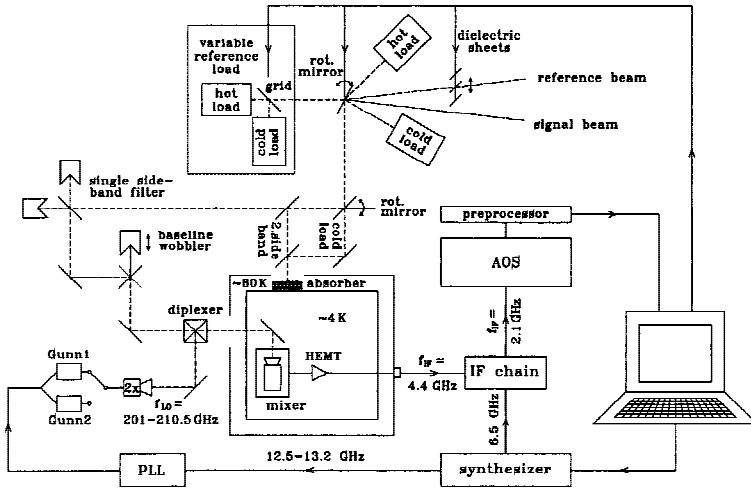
variable reference load

hot load

grid

cold load

rot. mirror

hot load

dielectric sheets

reference beam

cold load

signal beam

single side-band filter

rot. mirror

baseline wobbler

2. side band

cold load

preprocessor

AOS

~80K absorber

~4 K

diplexer

$f_{IF} = 2.1$ GHz

HEMT

$f_{IF} =$ 4.4 GHz

IF chain

Gunn1

Gunn2

2x

$f_{LO} =$ 201-210.5 GHz

mixer

6.5 GHz

PLL

12.5-13.2 GHz

synthesizer